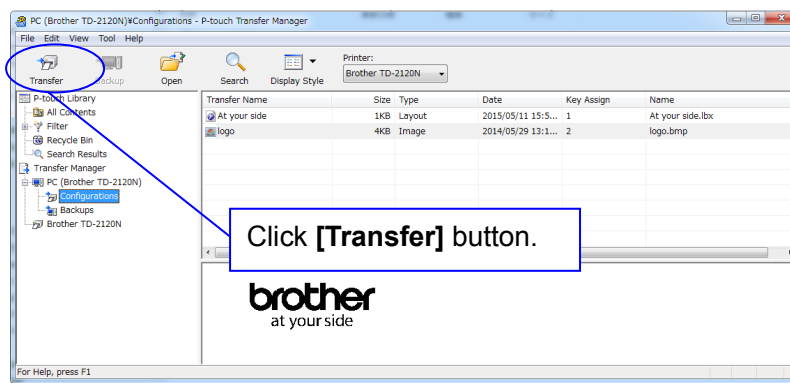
PC (Brother TD-2120N)¥Configurations - P-touch Transfer Manager

File Edit View Tool Help

Transfer Backup Open Search Display Style

Printer:
Brother TD-2120N

P-touch Library
All Contents
Filter
Recycle Bin
Search Results
Transfer Manager
PC (Brother TD-2120N)
Configurations
Backups
Brother TD-2120N

| Transfer Name | Size | Type | Date | Key Assign | Name |
|---|---|---|---|---|---|
| At your side | 1KB | Layout | 2015/05/11 15:5... | 1 | At your side.lbx |
| logo | 4KB | Image | 2014/05/29 13:1... | 2 | logo.bmp |

Click **[Transfer]** button.

brother
at your side

For Help, press F1